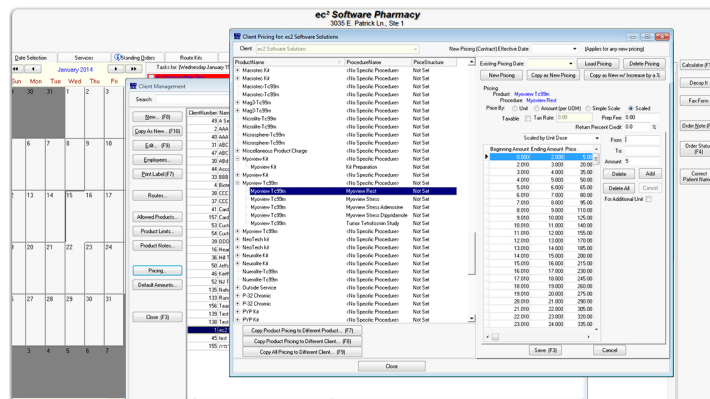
ec² Software Pharmacy
3035 E. Patrick Ln., Ste 1

Date Selection | Services | Standing Orders | Route Kits
January 2014
Tasks for: Wednesday January
Sun Mon Tue Wed Thu Fri
30 31 1 2 3
6 7 8 9 10
13 14 15 16 17
20 21 22 23 24
27 28 29 30 31
3 4 5 6 7

Client Management
Search:
New... (F8)
Copy As New... (F10)
Edit... (F9)
Employees...
Print Label (F7)
Routes...
Allowed Products...
Product Limits...
Product Notes...
Pricing...
Default Amounts...
Close (F3)

ClientNumber Nam
49 A Se
2 AAA
40 AAA
31 ABC
47 ABC
30 ABd
44 Acco
33 BBB
4 Botz
38 CCC
37 CCC
41 Card
157 Card
53 Cust
54 Cust
16 DDD
16 Henc
36 Hill T
50 Jeff
46 Keith
52 NJ T
135 Nuh
133 Ruth
156 Testi
139 Testi
139 Testi
1 ec2
45 test
155 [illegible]

Client Pricing for: ec2 Software Solutions
Client: ec2 Software Solutions
New Pricing (Contract) Effective Date: (Applies for any new pricing)

| ProductName | ProcedureName | PriceStructure |
|---|---|---|
| Macrotec Kit | (No Specific Procedure) | Not Set |
| Macrotec Kit | (No Specific Procedure) | Not Set |
| Macrotec-Tc99m | (No Specific Procedure) | Not Set |
| Macrotec-Tc99m | (No Specific Procedure) | Not Set |
| Mag3 Kit | (No Specific Procedure) | Not Set |
| Mag3-Tc99m | (No Specific Procedure) | Not Set |
| Microlite Kit | (No Specific Procedure) | Not Set |
| Microlite-Tc99m | (No Specific Procedure) | Not Set |
| Microlite-Tc99m | (No Specific Procedure) | Not Set |
| Microsphere-Tc99m | (No Specific Procedure) | Not Set |
| Microsphere-Tc99m | (No Specific Procedure) | Not Set |
| Miscellaneous Product Charge | (No Specific Procedure) | Not Set |
| Myoview Kit | (No Specific Procedure) | Not Set |
| Myoview Kit | Kit Preparation | Not Set |
| Myoview Kit | (No Specific Procedure) | Not Set |
| Myoview-Tc99m | (No Specific Procedure) | Not Set |
| Myoview-Tc99m | Myoview Rest | Not Set |
| Myoview-Tc99m | Myoview Stress | Not Set |
| Myoview-Tc99m | Myoview Stress Adenosine | Not Set |
| Myoview-Tc99m | Myoview Stress Dipyridamole | Not Set |
| Myoview-Tc99m | Tumor Tetrofosmin Study | Not Set |
| Myoview-Tc99m | (No Specific Procedure) | Not Set |
| NeoTech kit | (No Specific Procedure) | Not Set |
| NeoTech-Tc99m | (No Specific Procedure) | Not Set |
| Neurolite Kit | (No Specific Procedure) | Not Set |
| Neurolite Kit | (No Specific Procedure) | Not Set |
| Neurolite-Tc99m | (No Specific Procedure) | Not Set |
| Neurolite-Tc99m | (No Specific Procedure) | Not Set |
| Outside Service | (No Specific Procedure) | Not Set |
| P-32 Chromic | (No Specific Procedure) | Not Set |
| P-32 Chromic | (No Specific Procedure) | Not Set |
| PYP Kit | (No Specific Procedure) | Not Set |
| PYP Kit | (No Specific Procedure) | Not Set |

Copy Product Pricing to Different Product... (F7)
Copy Product Pricing to Different Client... (F8)
Copy All Pricing to Different Client... (F9)
Close

Existing Pricing Date: | Load Pricing | Delete Pricing
New Pricing | Copy as New Pricing | Copy as New w/ Increase by a %
Pricing
Product: Myoview-Tc99m
Procedure: Myoview Rest
Price By: Unit Amount (per UOM) Simple Scale Scaled
Taxable Tax Rate 0.00 Prep Fee 0.00
Return Percent Credit 0.0 %
Scaled by Unit Dose
From
To
Amount 5
Delete Add
Delete All Cancel
For Additional Unit

| Beginning Amount | Ending Amount | Price |
|---|---|---|
| 0.000 | 2.000 | 5.00 |
| 2.010 | 3.000 | 20.00 |
| 3.010 | 4.000 | 35.00 |
| 4.010 | 5.000 | 50.00 |
| 5.010 | 6.000 | 65.00 |
| 6.010 | 7.000 | 80.00 |
| 7.010 | 8.000 | 95.00 |
| 8.010 | 9.000 | 110.00 |
| 9.010 | 10.000 | 125.00 |
| 10.010 | 11.000 | 140.00 |
| 11.010 | 12.000 | 155.00 |
| 12.010 | 13.000 | 170.00 |
| 13.010 | 14.000 | 185.00 |
| 14.010 | 15.000 | 200.00 |
| 15.010 | 16.000 | 215.00 |
| 16.010 | 17.000 | 230.00 |
| 17.010 | 18.000 | 245.00 |
| 18.010 | 19.000 | 260.00 |
| 19.010 | 20.000 | 275.00 |
| 20.010 | 21.000 | 290.00 |
| 21.010 | 22.000 | 305.00 |
| 22.010 | 23.000 | 320.00 |
| 23.010 | 24.000 | 335.00 |

Save (F3) | Cancel

Calculator (F
Decay It
Fax Form
Order Note (F
Order Status (F4)
Correct Patient Name